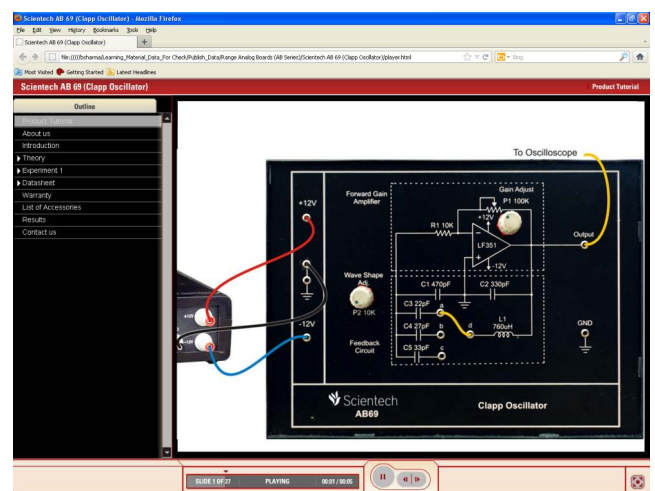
Scientech AB 69 (Clapp Oscillator) - Mozilla Firefox
File Edit View History Bookmarks Tools Help
Scientech AB 69 (Clapp Oscillator)
file:///D:/bsharma/Learning_Material_Data_For Check/Publish_Data/Range Analog Boards (AB Series)/Scientech AB 69 (Clapp Oscillator)/player.html
Bing
Most Visited Getting Started Latest Headlines
Scientech AB 69 (Clapp Oscillator)
Product Tutorial
Outline
Product Tutorial
About us
Introduction
Theory
Experiment 1
Datasheet
Warranty
List of Accessories
Results
Contact us
To Oscilloscope
+12V
Forward Gain Amplifier
Gain Adjust
P1 100K
+12V
R1 10K
LF351
Output
-12V
Wave Shape Adj.
P2 10K
-12V
C1 470pF
C2 330pF
C3 22pF
a
C4 27pF
b
d
L1 760uH
C5 33pF
c
Feedback Circuit
GND
Scientech
AB69
Clapp Oscillator
SLIDE 1 OF 37
PLAYING
00:01 / 00:05